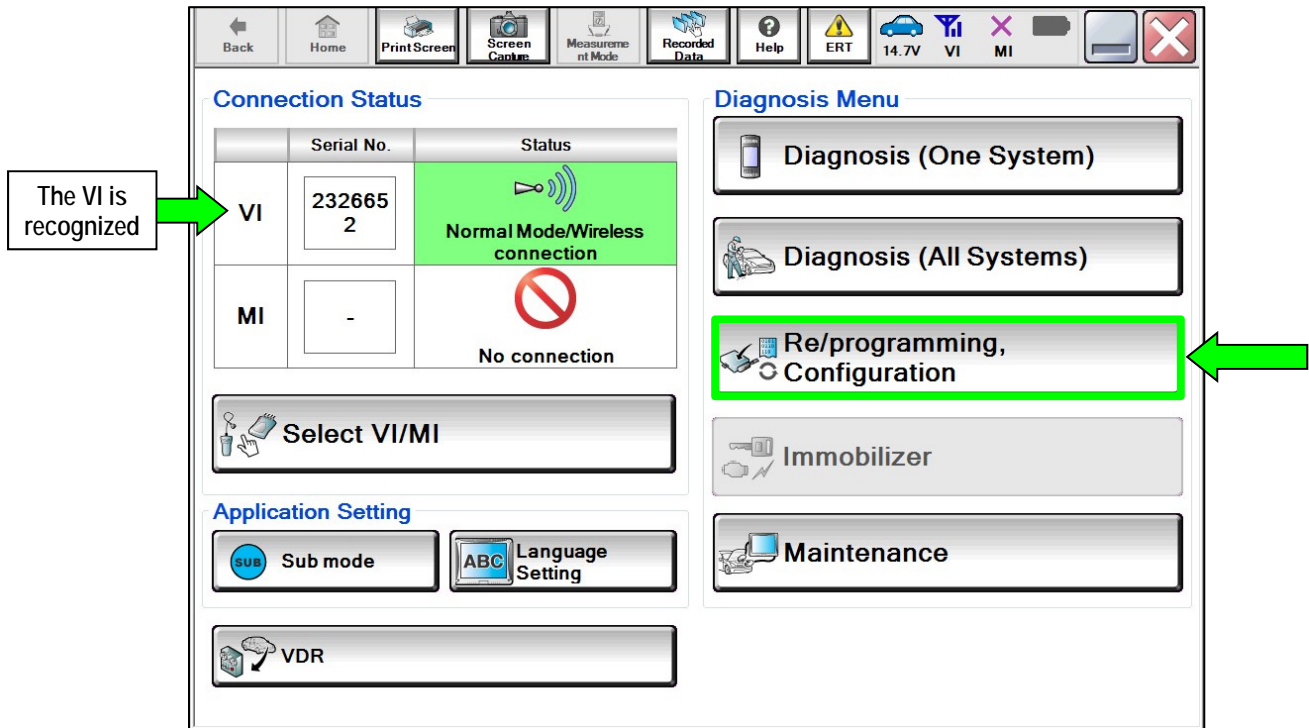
Back Home Print Screen Screen Capture Measurement Mode Recorded Data Help ERT 14.7V VI MI

The VI is recognized

Connection Status

| | Serial No. | Status |
|---|---|---|
| VI | 2326652 | Normal Mode/Wireless connection |
| MI | - | No connection |

Select VI/MI

Application Setting

SUB Sub mode

ABC Language Setting

VDR

Diagnosis Menu

Diagnosis (One System)

Diagnosis (All Systems)

Re/programming, Configuration

Immobilizer

Maintenance